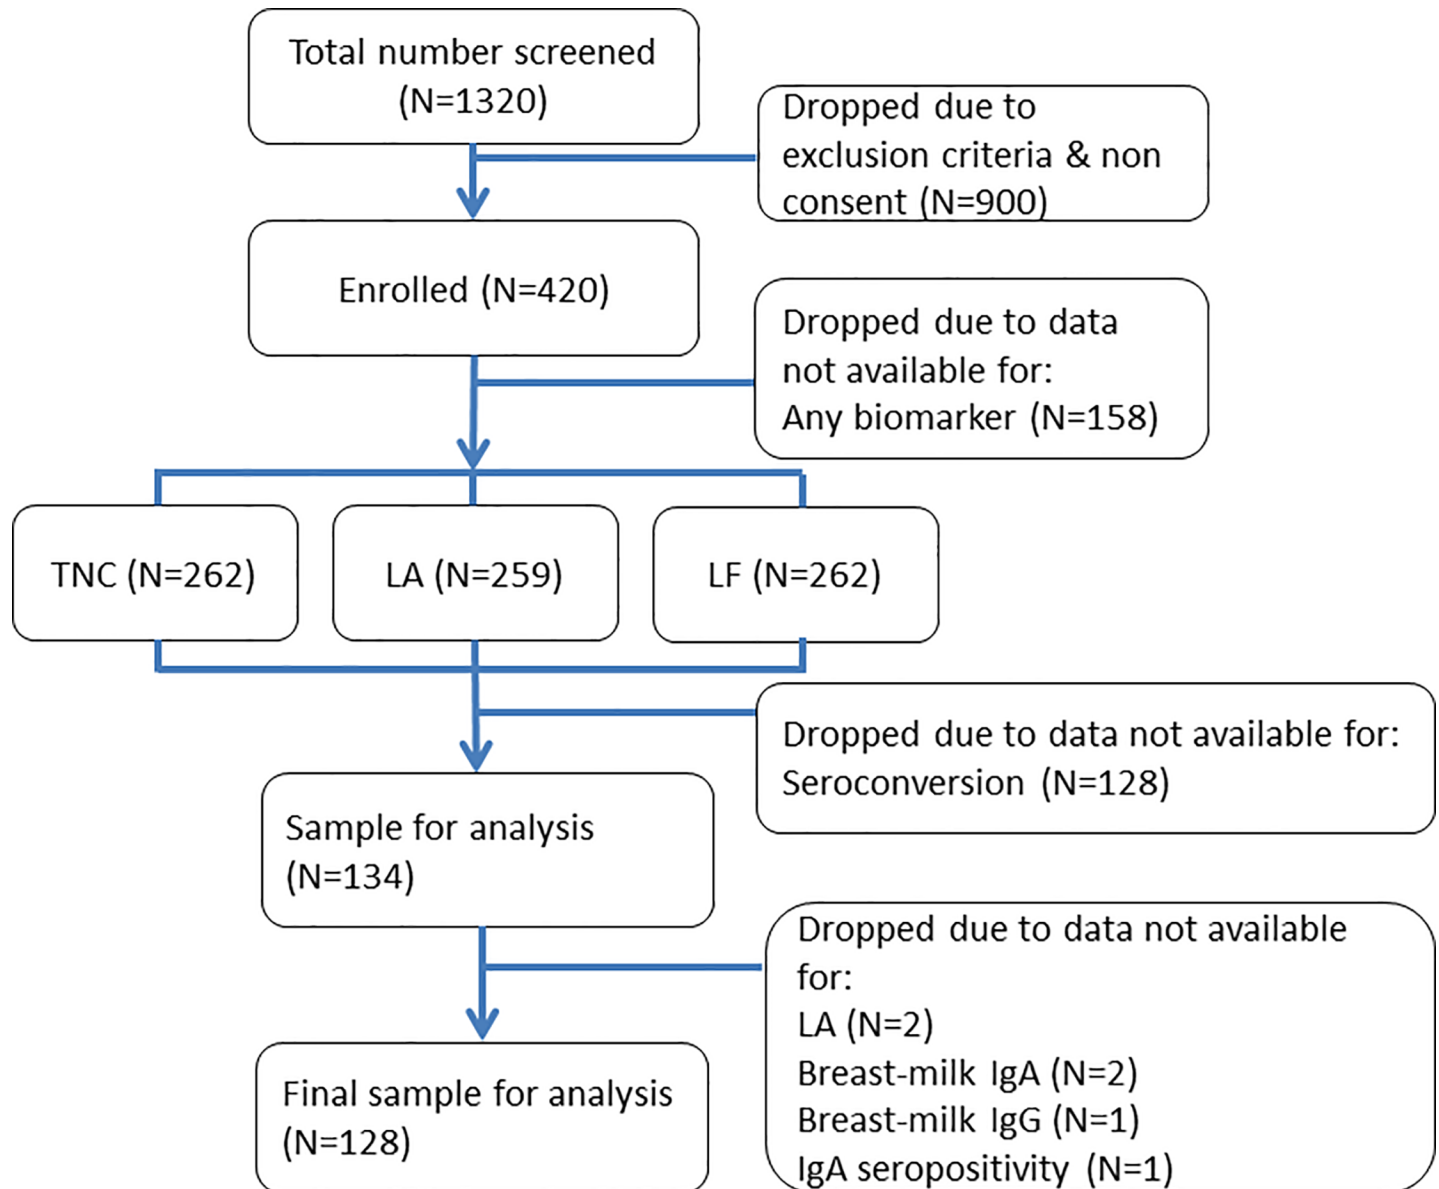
Total number screened (N=1320)

Dropped due to exclusion criteria & non consent (N=900)

Enrolled (N=420)

Dropped due to data not available for:
Any biomarker (N=158)

TNC (N=262)

LA (N=259)

LF (N=262)

Dropped due to data not available for:
Seroconversion (N=128)

Sample for analysis (N=134)

Dropped due to data not available for:
LA (N=2)
Breast-milk IgA (N=2)
Breast-milk IgG (N=1)
IgA seropositivity (N=1)

Final sample for analysis (N=128)